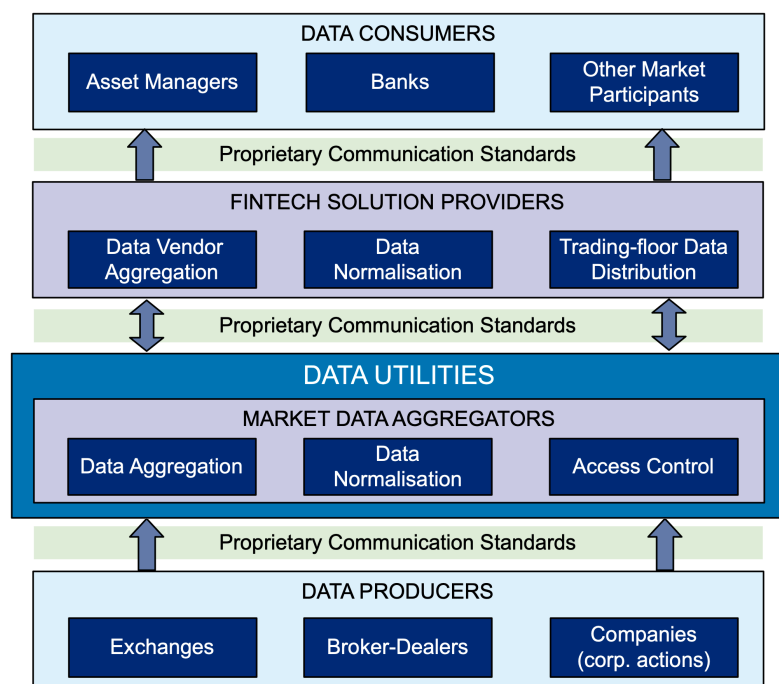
DATA CONSUMERS

Asset Managers

Banks

Other Market Participants

Proprietary Communication Standards

FINTECH SOLUTION PROVIDERS

Data Vendor Aggregation

Data Normalisation

Trading-floor Data Distribution

Proprietary Communication Standards

DATA UTILITIES

MARKET DATA AGGREGATORS

Data Aggregation

Data Normalisation

Access Control

Proprietary Communication Standards

DATA PRODUCERS

Exchanges

Broker-Dealers

Companies (corp. actions)